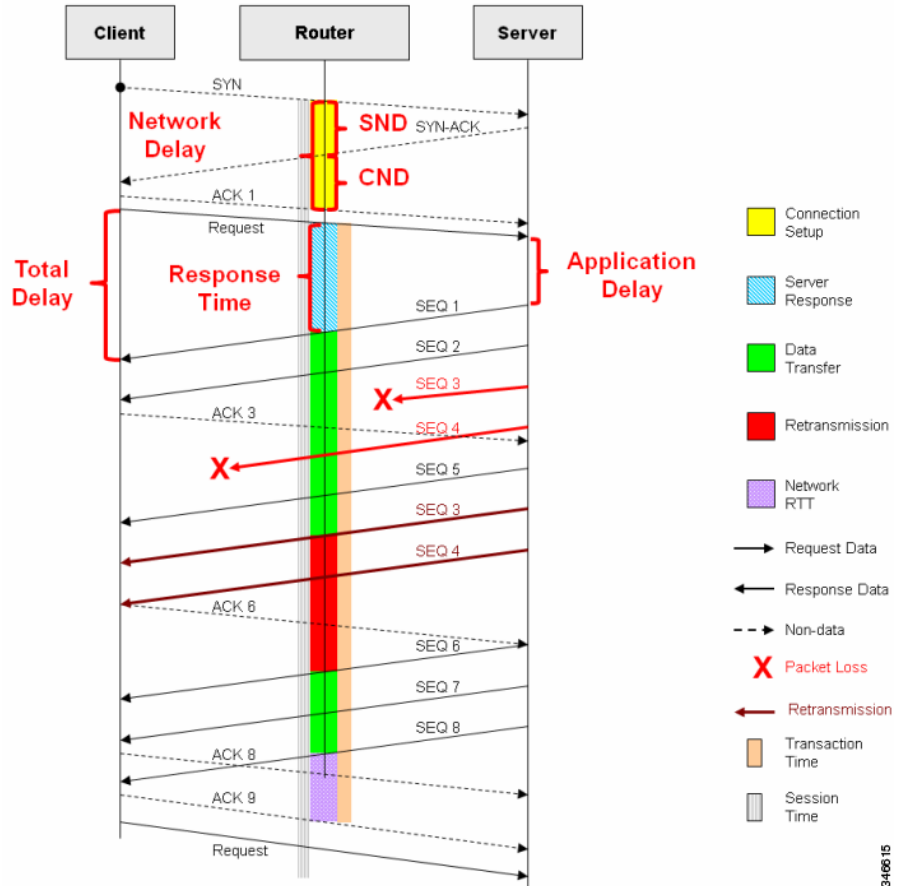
Client

Router

Server

SYN

Network Delay

SND

SYN-ACK

CND

ACK 1

Request

Total Delay

Response Time

Application Delay

SEQ 1

SEQ 2

SEQ 3

X

ACK 3

SEQ 4

X

SEQ 5

SEQ 3

SEQ 4

ACK 6

SEQ 6

SEQ 7

SEQ 8

ACK 8

ACK 9

Request

Connection Setup

Server Response

Data Transfer

Retransmission

Network RTT

Request Data

Response Data

Non-data

X Packet Loss

Retransmission

Transaction Time

Session Time

346615